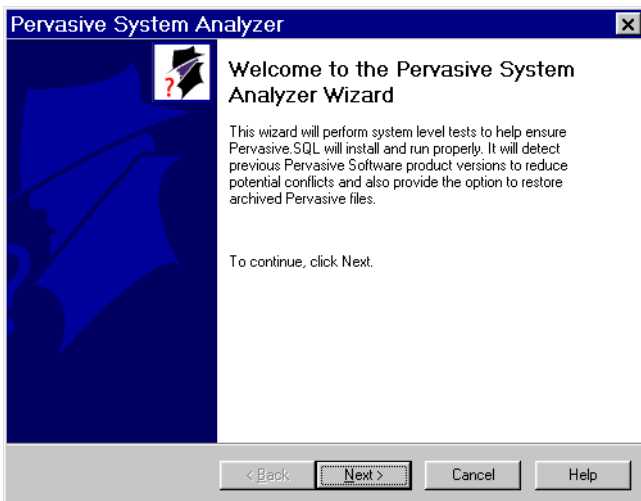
Pervasive System Analyzer

Welcome to the Pervasive System Analyzer Wizard

This wizard will perform system level tests to help ensure Pervasive.SQL will install and run properly. It will detect previous Pervasive Software product versions to reduce potential conflicts and also provide the option to restore archived Pervasive files.

To continue, click Next.

< Back

Next >

Cancel

Help